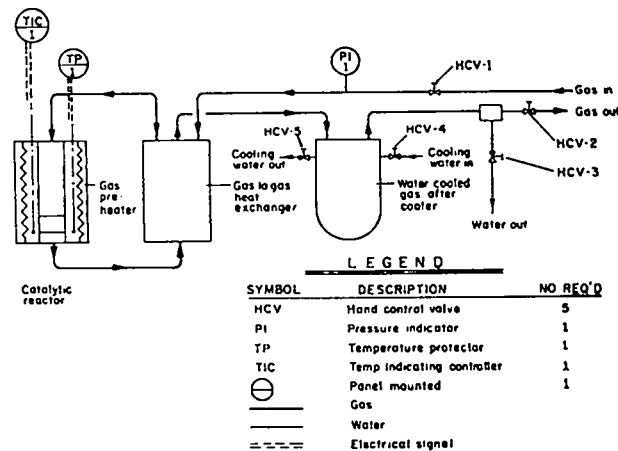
TIC
1

TP

PI
1

HCV-1

Gas in

Gas out

HCV-2

HCV-3

Water out

HCV-5

HCV-4

Cooling water out

Cooling water in

Gas pre-heater

Gas to gas heat exchanger

Water cooled gas after cooler

Catalytic reactor

LEGEND

| SYMBOL | DESCRIPTION | NO REQ'D |
|---|---|---|
| HCV | Hand control valve | 5 |
| PI | Pressure indicator | 1 |
| TP | Temperature protector | 1 |
| TIC | Temp indicating controller | 1 |
| $\ominus$ | Panel mounted | 1 |
|  | Gas |  |
|  | Water |  |
|  | Electrical signal |  |